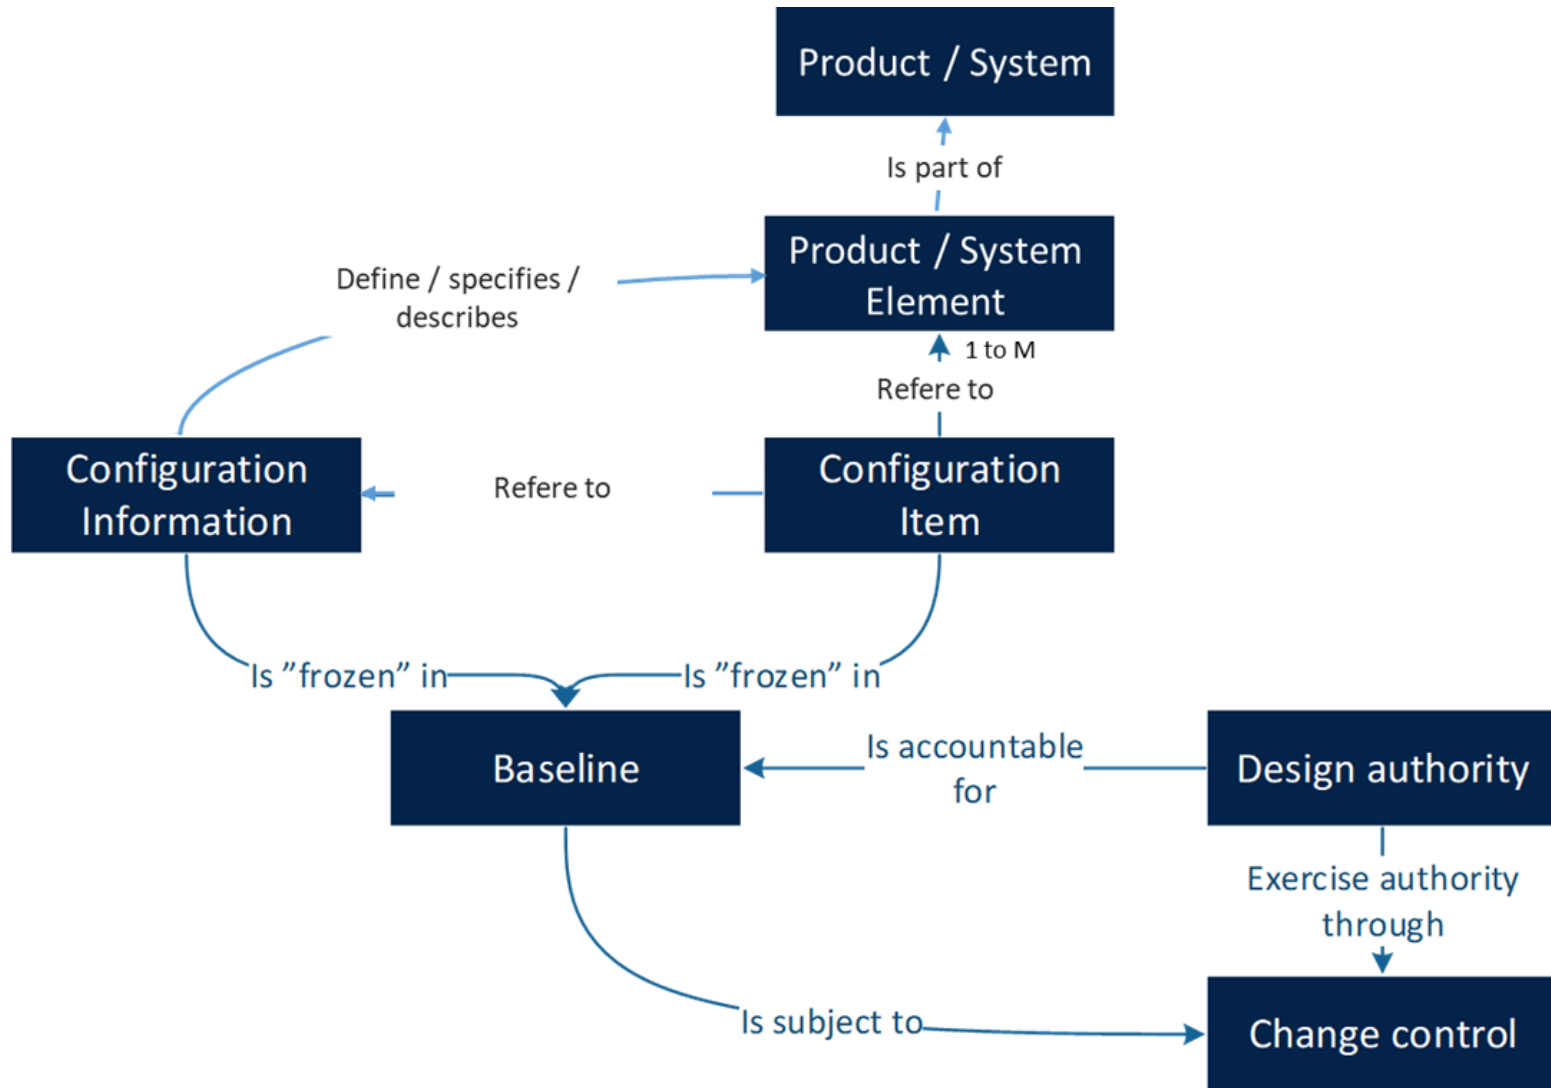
Product / System

Is part of

Product / System Element

Define / specifies / describes

1 to M

Refere to

Configuration Information

Refere to

Configuration Item

Is ”frozen” in

Is ”frozen” in

Baseline

Is accountable for

Design authority

Exercise authority through

Is subject to

Change control